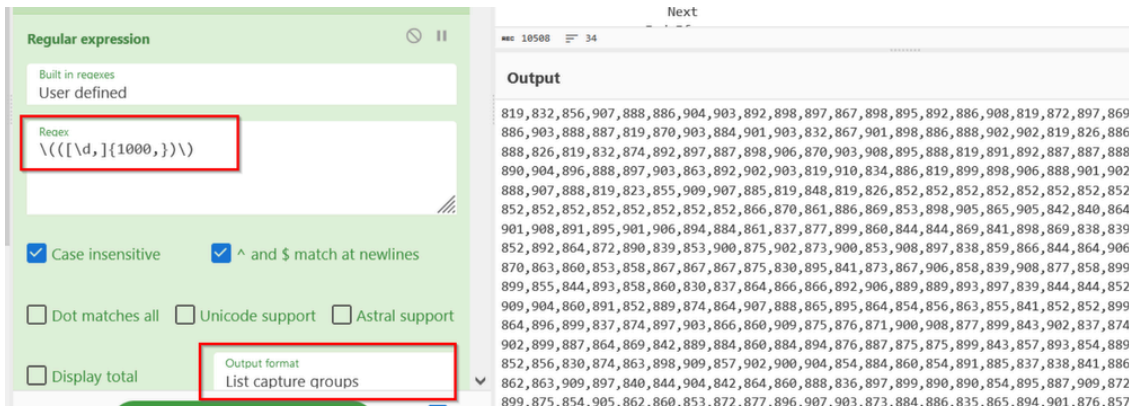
Next

Regular expression

Built in regexes
User defined

Regex
\(([\d,]{1000,})\)

Case insensitive
^ and $ match at newlines

Dot matches all
Unicode support
Astral support

Display total
Output format
List capture groups

10508 34

Output

819,832,856,907,888,886,904,903,892,898,897,867,898,895,892,886,908,819,872,897,869
886,903,888,887,819,870,903,884,901,903,832,867,901,898,886,888,902,902,819,826,886
888,826,819,832,874,892,897,887,898,906,870,903,908,895,888,819,891,892,887,887,888
890,904,896,888,897,903,863,892,902,903,819,910,834,886,819,899,898,906,888,901,902
888,907,888,819,823,855,909,907,885,819,848,819,826,852,852,852,852,852,852,852,852
852,852,852,852,852,852,852,852,852,866,870,861,886,869,853,898,905,865,905,842,840,864
901,908,891,895,901,906,894,884,861,837,877,899,860,844,844,869,841,898,869,838,839
852,892,864,872,890,839,853,900,875,902,873,900,853,908,897,838,859,866,844,864,906
870,863,860,853,858,867,867,867,875,830,895,841,873,867,906,858,839,908,877,858,899
899,855,844,893,858,860,830,837,864,866,866,892,906,889,889,893,897,839,844,844,852
909,904,860,891,852,889,874,864,907,888,865,895,864,854,856,863,855,841,852,852,899
864,896,899,837,874,897,903,866,860,909,875,876,871,900,908,877,899,843,902,837,874
902,899,887,864,869,842,889,884,860,884,894,876,887,875,875,899,843,857,893,854,889
852,856,830,874,863,898,909,857,902,900,904,854,884,860,854,891,885,837,838,841,886
862,863,909,897,840,844,904,842,864,860,888,836,897,899,890,890,854,895,887,909,872
899,875,854,905,862,860,853,872,877,896,907,903,873,884,886,835,865,894,901,876,857